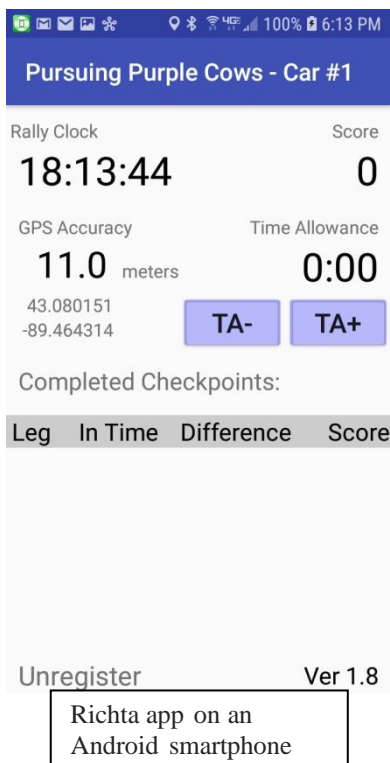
100% 6:13 PM

Pursuing Purple Cows - Car #1

Rally Clock
18:13:44

Score
0

GPS Accuracy
11.0 meters
43.080151
-89.464314

Time Allowance
0:00

TA-
TA+

Completed Checkpoints:

| Leg | In Time | Difference | Score |
|---|---|---|---|

Unregister
Ver 1.8

Richta app on an Android smartphone